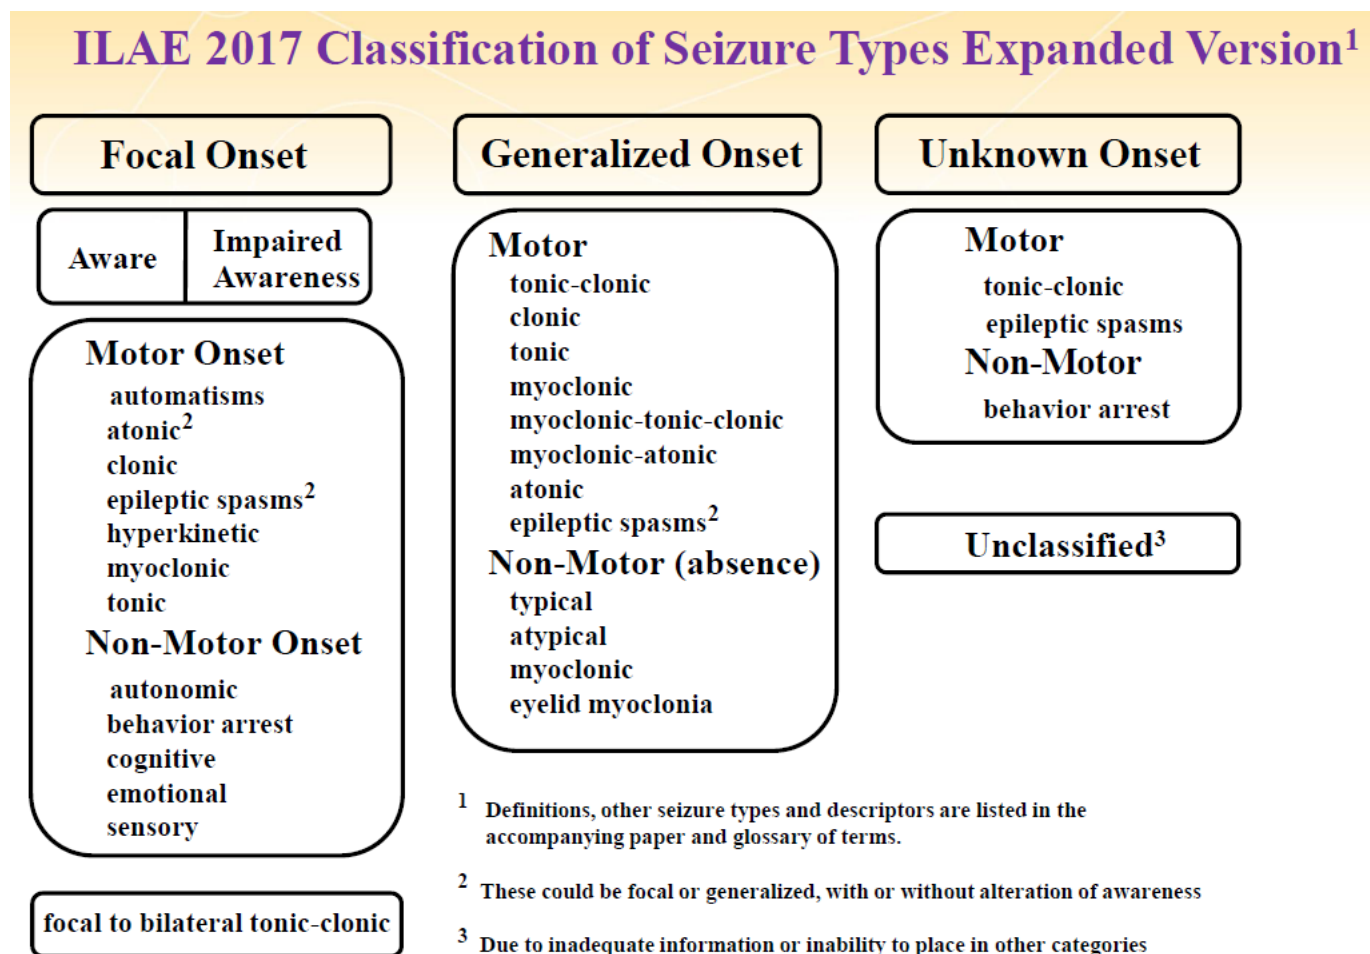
ILAE 2017 Classification of Seizure Types Expanded Version$^1$

Focal Onset

Aware

Impaired Awareness

Motor Onset
automatisms
atonic$^2$
clonic
epileptic spasms$^2$
hyperkinetic
myoclonic
tonic

Non-Motor Onset
autonomic
behavior arrest
cognitive
emotional
sensory

focal to bilateral tonic-clonic

Generalized Onset

Motor
tonic-clonic
clonic
tonic
myoclonic
myoclonic-tonic-clonic
myoclonic-atonic
atonic
epileptic spasms$^2$

Non-Motor (absence)
typical
atypical
myoclonic
eyelid myoclonia

Unknown Onset

Motor
tonic-clonic
epileptic spasms

Non-Motor
behavior arrest

Unclassified$^3$

$^1$ Definitions, other seizure types and descriptors are listed in the accompanying paper and glossary of terms.

$^2$ These could be focal or generalized, with or without alteration of awareness

$^3$ Due to inadequate information or inability to place in other categories